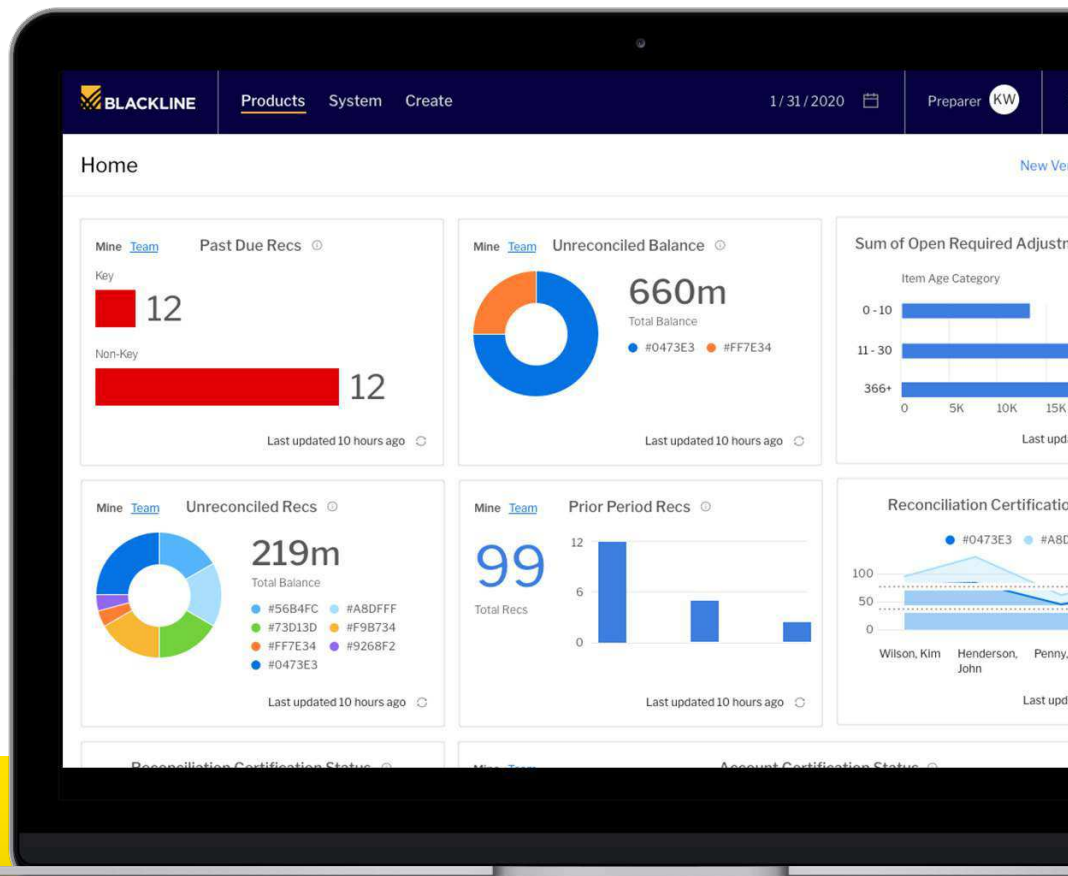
BLACKLINE Products System Create 1/31/2020 Preparer KW

Home

New Ve

Mine Team Past Due Recs

Key

12

Non-Key

12

Last updated 10 hours ago

Mine Team Unreconciled Balance

660m

Total Balance

#0473E3 #FF7E34

Last updated 10 hours ago

Sum of Open Required Adjustn

Item Age Category

0 - 10

11 - 30

366+

0 5K 10K 15K

Last upd

Mine Team Unreconciled Recs

219m

Total Balance

#56B4FC #A8DFFF #73D13D #F9B734 #FF7E34 #9268F2 #0473E3

Last updated 10 hours ago

Mine Team Prior Period Recs

99

Total Recs

12

6

0

Last updated 10 hours ago

Reconciliation Certificatio

#0473E3 #A8D

100

50

0

Wilson, Kim Henderson, John Penny,

Last upd

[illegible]

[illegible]